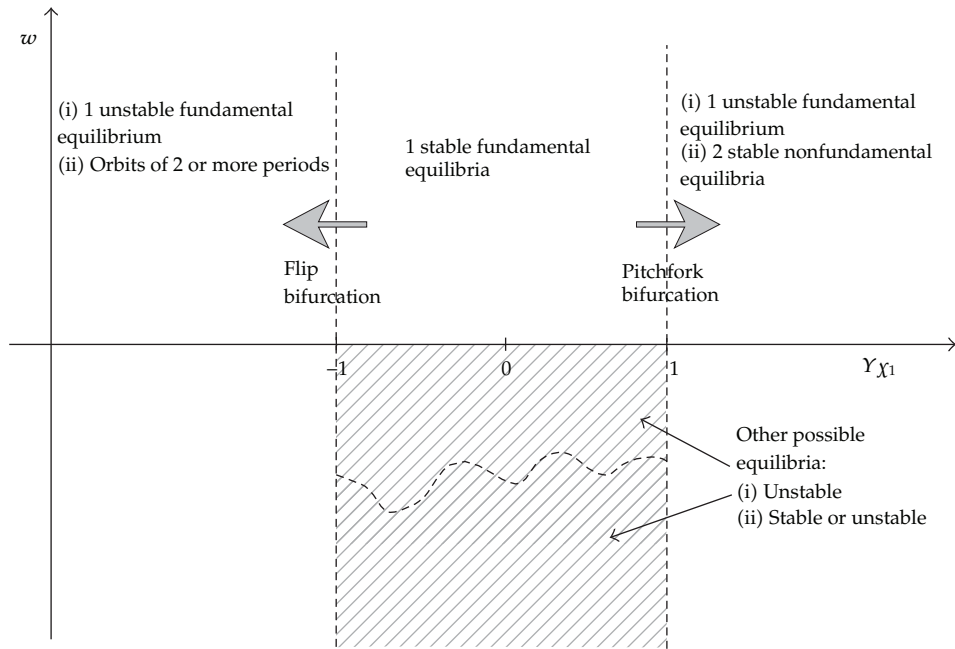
$w$

(i) 1 unstable fundamental equilibrium
(ii) Orbits of 2 or more periods

1 stable fundamental equilibria

(i) 1 unstable fundamental equilibrium
(ii) 2 stable nonfundamental equilibria

Flip bifurcation

Pitchfork bifurcation

$-1$

$0$

$1$

$\Upsilon\chi_1$

Other possible equilibria:
(i) Unstable
(ii) Stable or unstable